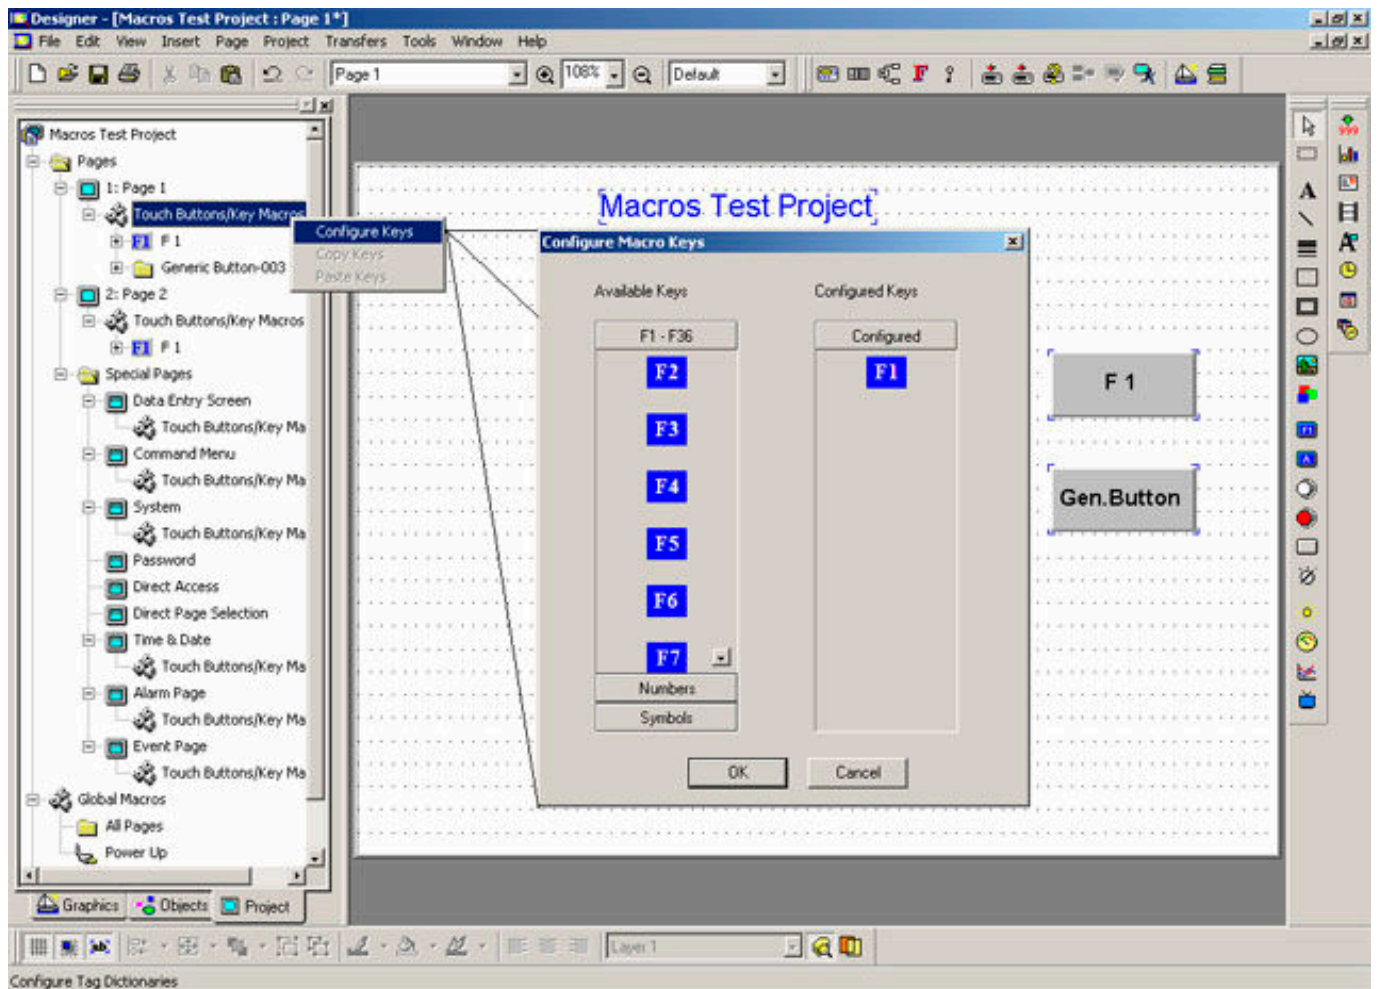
Designer - [Macros Test Project : Page 1*]

File Edit View Insert Page Project Transfers Tools Window Help

Page 1
108%
Default

Macros Test Project
Pages
1: Page 1
Touch Buttons/Key Macros
F 1
Generic Button-003
2: Page 2
Touch Buttons/Key Macros
F 1
Special Pages
Data Entry Screen
Touch Buttons/Key Ma
Command Menu
Touch Buttons/Key Ma
System
Touch Buttons/Key Ma
Password
Direct Access
Direct Page Selection
Time & Date
Touch Buttons/Key Ma
Alarm Page
Touch Buttons/Key Ma
Event Page
Touch Buttons/Key Ma
Global Macros
All Pages
Power Up

Graphics
Objects
Project

Configure Keys
Copy Keys
Paste Keys

Macros Test Project

Configure Macro Keys

Available Keys
Configured Keys
F1 - F36
Configured
F2
F3
F4
F5
F6
F7
F1
Numbers
Symbols
OK
Cancel

F 1
Gen.Button

Layer 1

Configure Tag Dictionaries